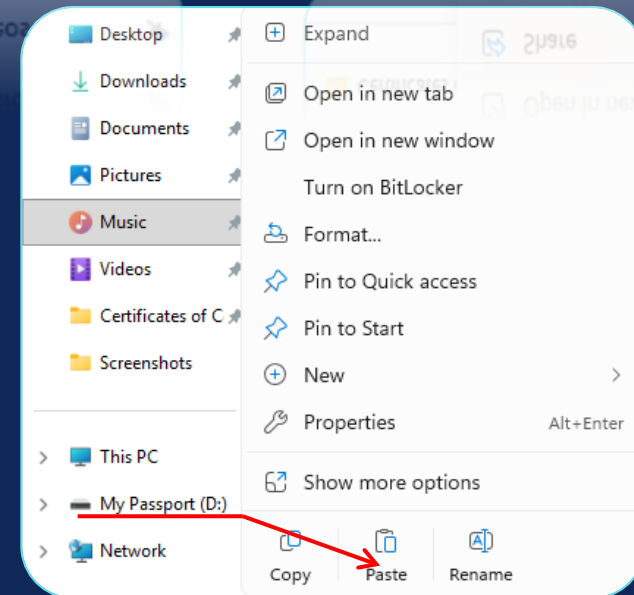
Desktop
Downloads
Documents
Pictures
Music
Videos
Certificates of C
Screenshots

This PC
My Passport (D:)
Network

Expand
Open in new tab
Open in new window
Turn on BitLocker
Format...
Pin to Quick access
Pin to Start
New
Properties Alt+Enter
Show more options

Copy
Paste
Rename